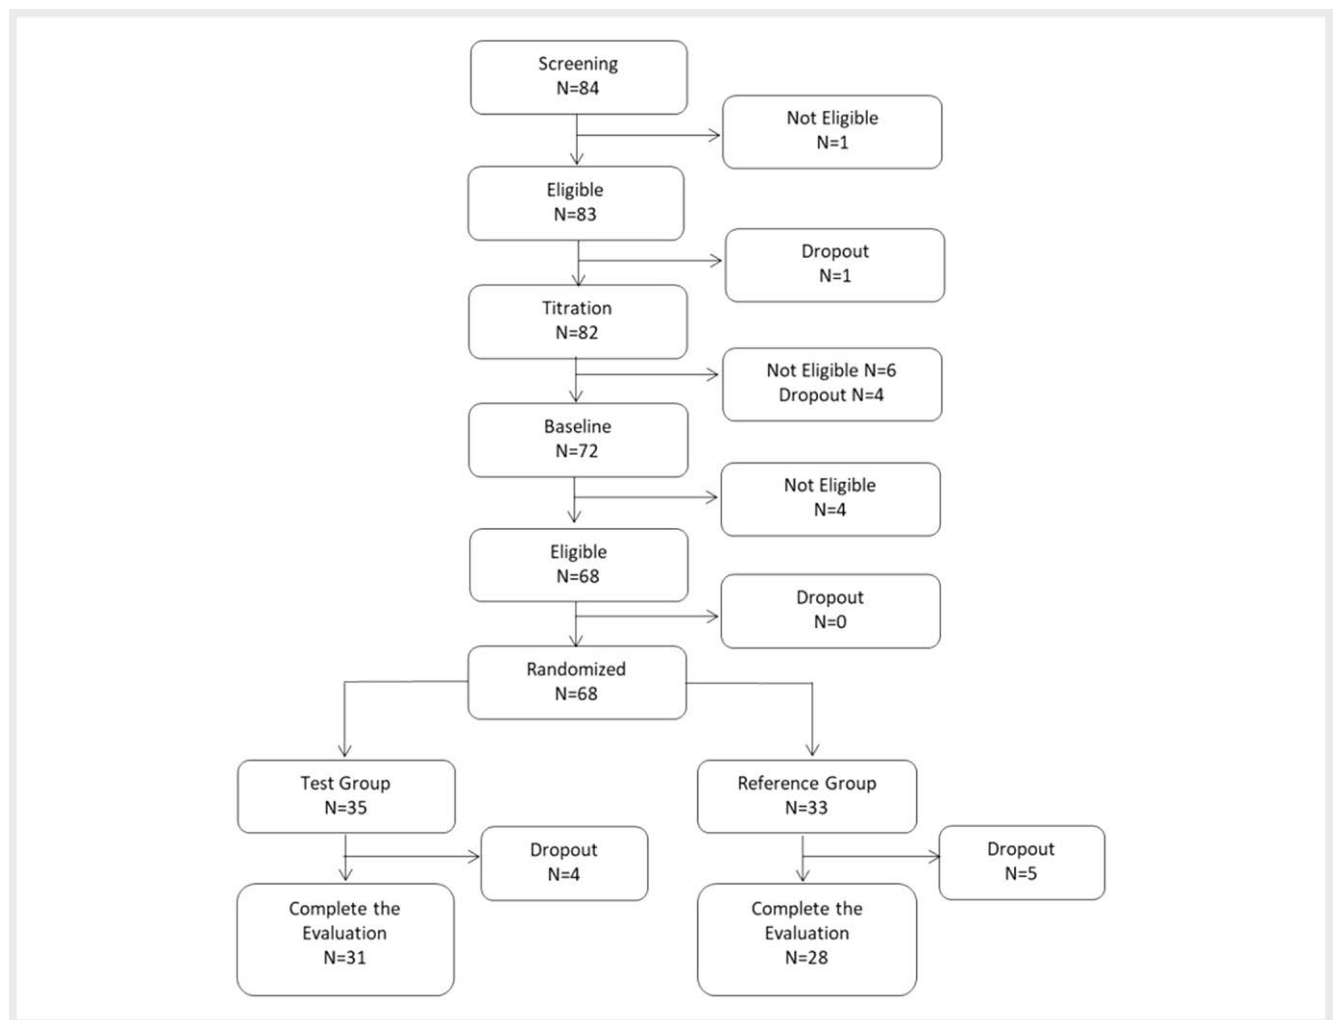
Screening
N=84

Not Eligible
N=1

Eligible
N=83

Dropout
N=1

Titration
N=82

Not Eligible N=6
Dropout N=4

Baseline
N=72

Not Eligible
N=4

Eligible
N=68

Dropout
N=0

Randomized
N=68

Test Group
N=35

Reference Group
N=33

Dropout
N=4

Dropout
N=5

Complete the Evaluation
N=31

Complete the Evaluation
N=28